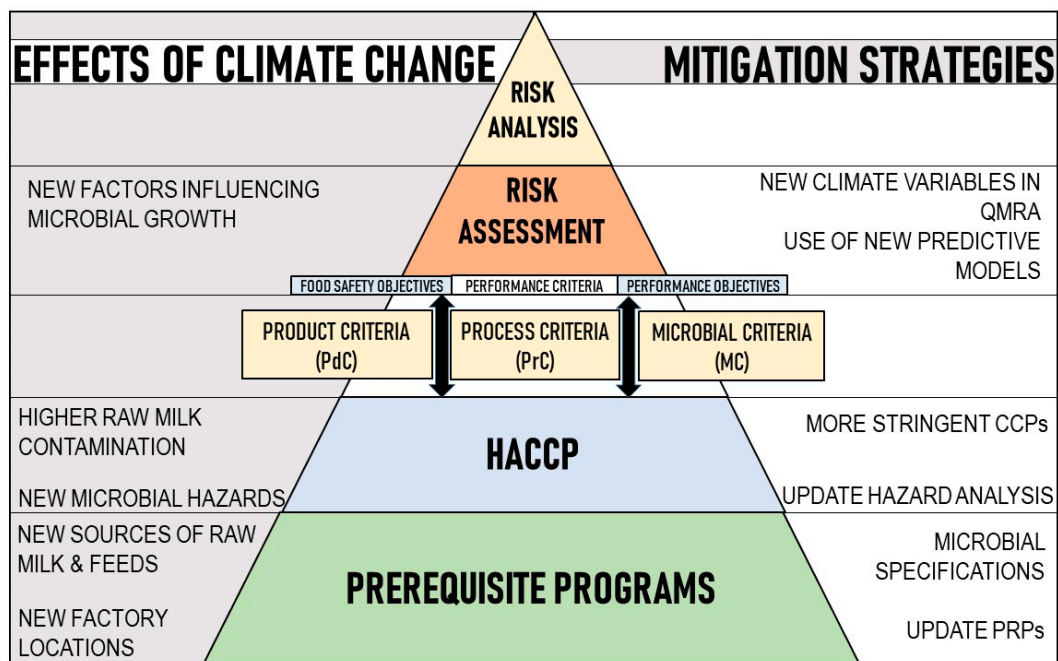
EFFECTS OF CLIMATE CHANGE

RISK ANALYSIS

MITIGATION STRATEGIES

NEW FACTORS INFLUENCING MICROBIAL GROWTH

RISK ASSESSMENT

NEW CLIMATE VARIABLES IN QMRA
USE OF NEW PREDICTIVE MODELS

FOOD SAFETY OBJECTIVES | PERFORMANCE CRITERIA | PERFORMANCE OBJECTIVES

PRODUCT CRITERIA (PdC)

PROCESS CRITERIA (PrC)

MICROBIAL CRITERIA (MC)

HIGHER RAW MILK CONTAMINATION

NEW MICROBIAL HAZARDS

HACCP

MORE STRINGENT CCPs

UPDATE HAZARD ANALYSIS

NEW SOURCES OF RAW MILK & FEEDS

NEW FACTORY LOCATIONS

PREREQUISITE PROGRAMS

MICROBIAL SPECIFICATIONS

UPDATE PRPs